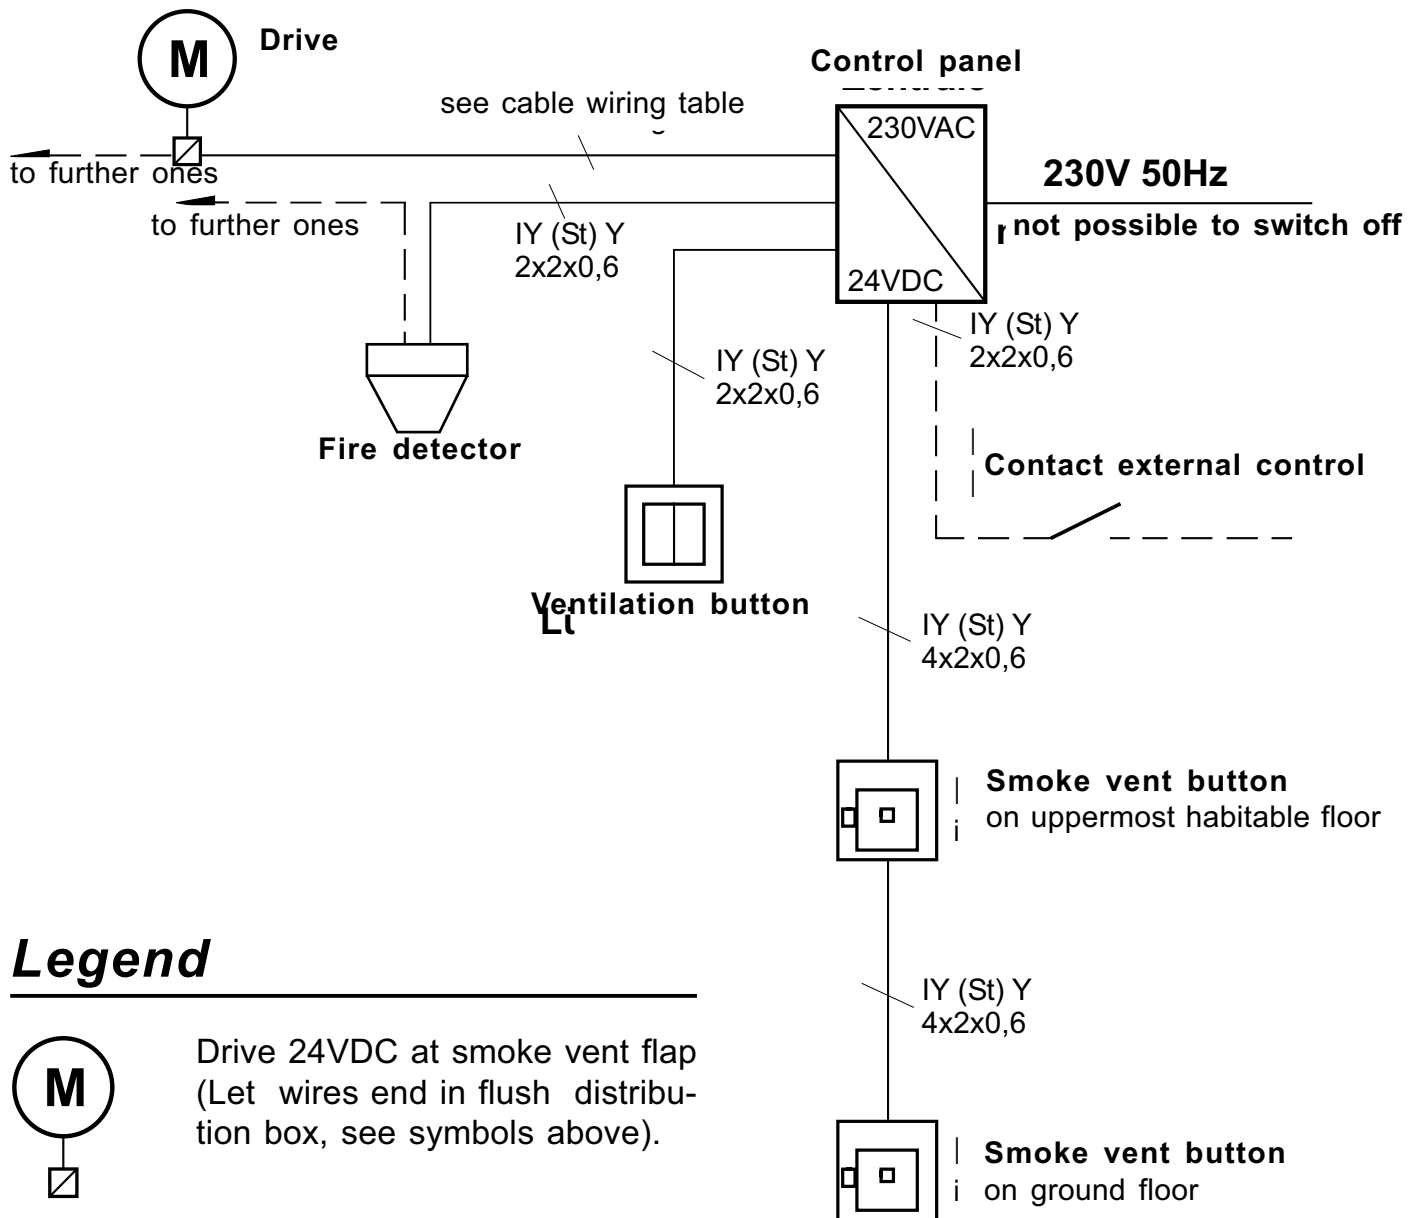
M
Drive

Control panel
Zentrale

see cable wiring table

230VAC

24VDC

to further ones

to further ones

230V 50Hz

not possible to switch off

IY (St) Y
2x2x0,6

IY (St) Y
2x2x0,6

IY (St) Y
2x2x0,6

Fire detector

Contact external control

Ventilation button
Lü

IY (St) Y
4x2x0,6

Smoke vent button
on uppermost habitable floor

Legend

IY (St) Y
4x2x0,6

M

Drive 24VDC at smoke vent flap (Let wires end in flush distribution box, see symbols above).

Smoke vent button
on ground floor